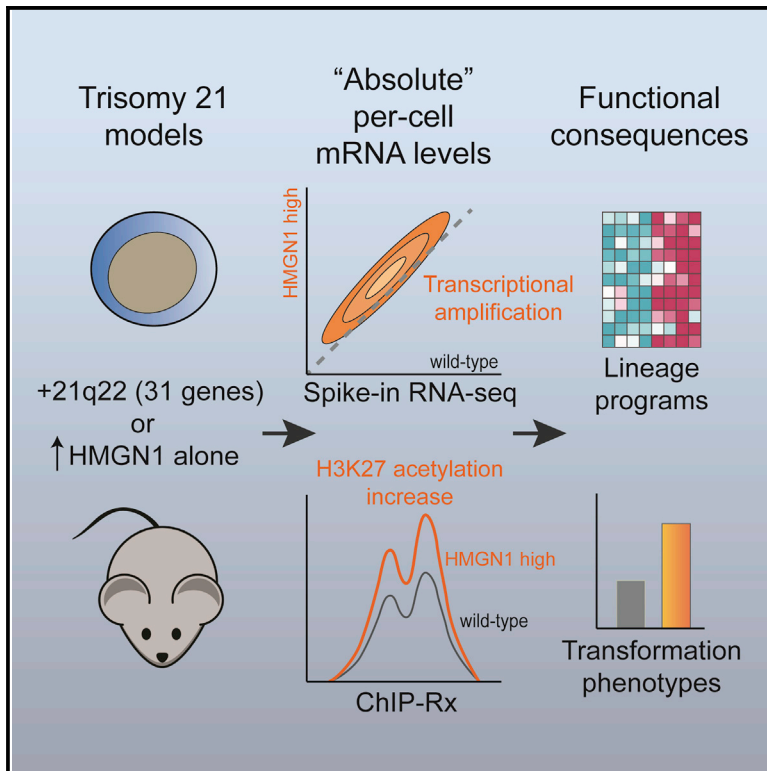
Trisomy 21 models

"Absolute" per-cell mRNA levels

Functional consequences

HMGN1 high

Transcriptional amplification

wild-type

Spike-in RNA-seq

Lineage programs

+21q22 (31 genes) or ↑HMGN1 alone

H3K27 acetylation increase

HMGN1 high

wild-type

ChIP-Rx

Transformation phenotypes